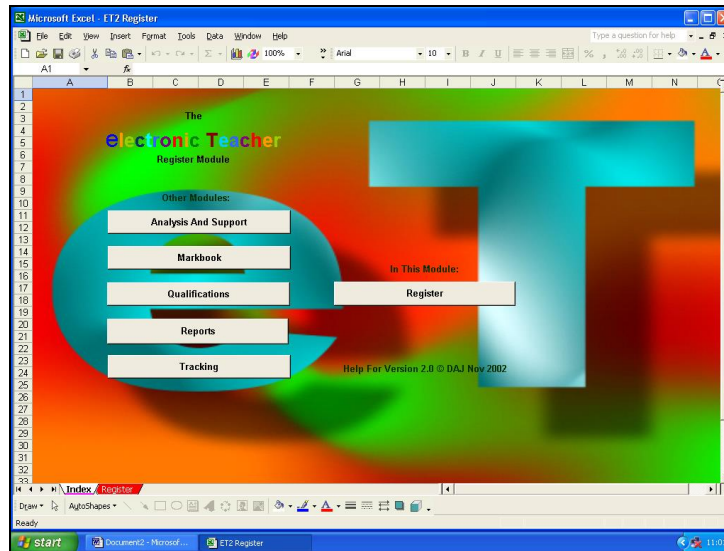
Microsoft Excel - ET2 Register

File Edit View Insert Format Tools Data Window Help

Type a question for help

100% Arial 10 B I U %

A1 fx

| | A | B | C | D | E | F | G | H | I | J | K | L | M | N |

The

electronic Teacher

Register Module

Other Modules:

Analysis And Support

Markbook

Qualifications

Reports

Tracking

In This Module:

Register

Help For Version 2.0 © DAJ Nov 2002

Index Register

Draw AutoShapes

Ready

start Document2 - Microsof... ET2 Register 11:0